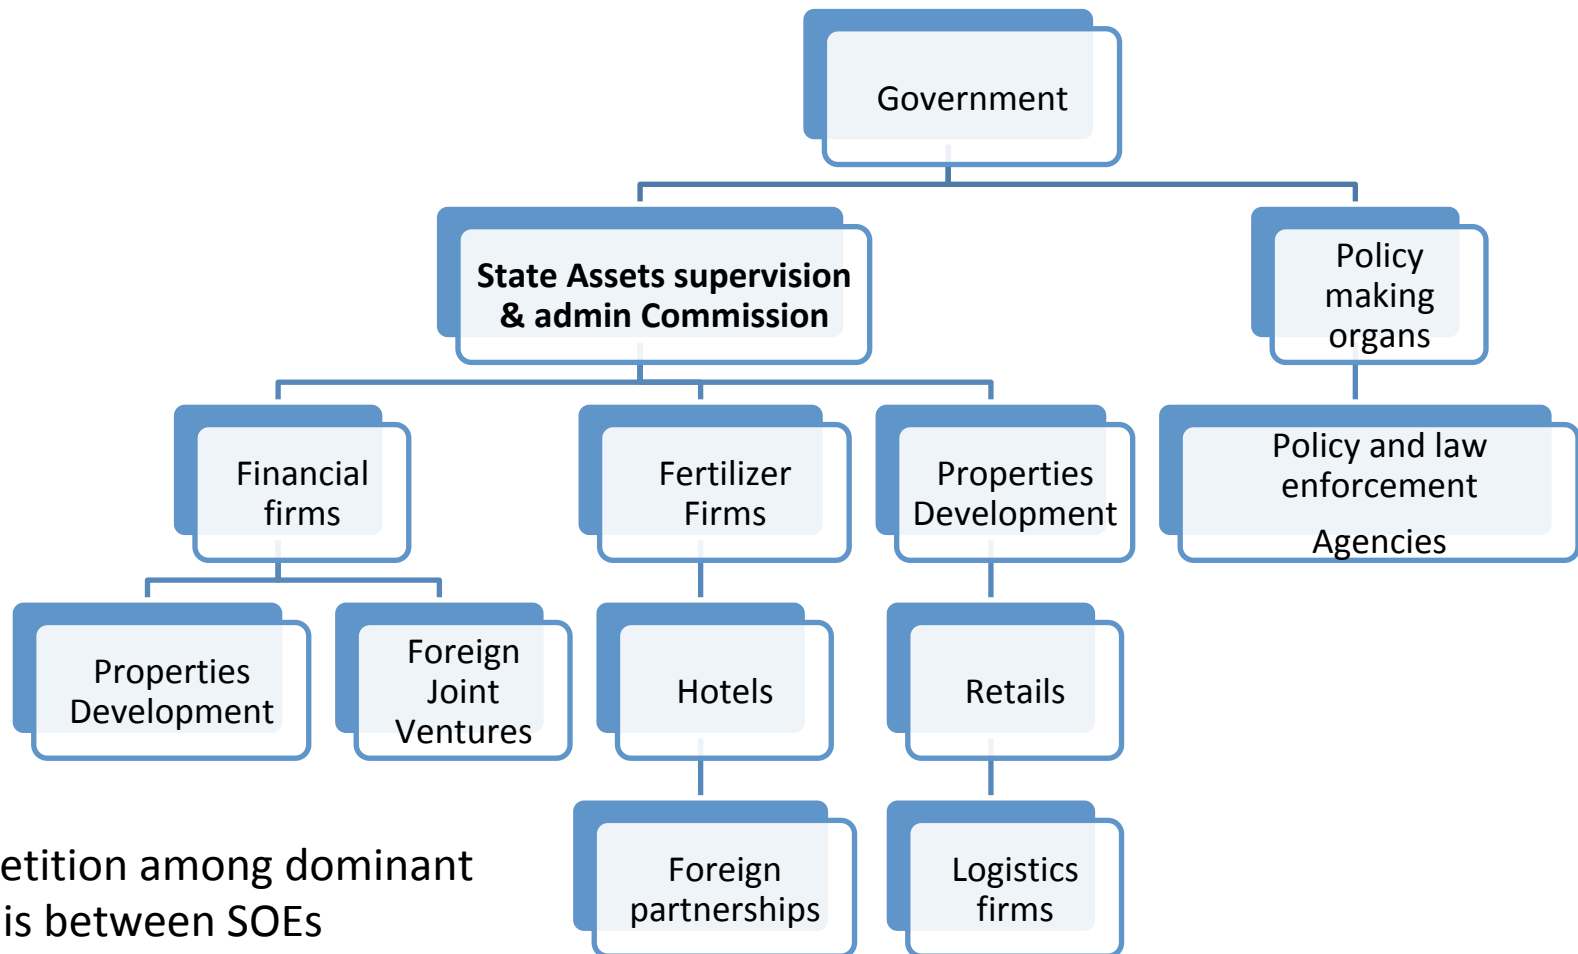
Government

State Assets supervision & admin Commission

Policy making organs

Financial firms

Fertilizer Firms

Properties Development

Policy and law enforcement Agencies

Properties Development

Foreign Joint Ventures

Hotels

Retails

Foreign partnerships

Logistics firms

etition among dominant is between SOEs